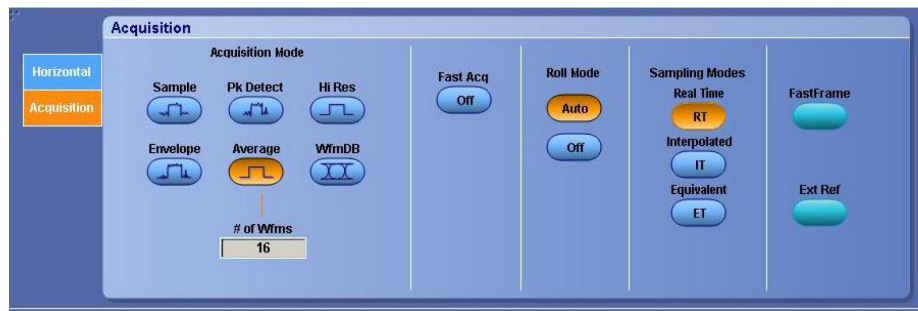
Acquisition

Horizontal

Acquisition

Acquisition Mode

Sample

Pk Detect

Hi Res

Envelope

Average

WfmDB

# of Wfms

16

Fast Acq

Off

Roll Mode

Auto

Off

Sampling Modes

Real Time

RT

Interpolated

IT

Equivalent

ET

FastFrame

Ext Ref